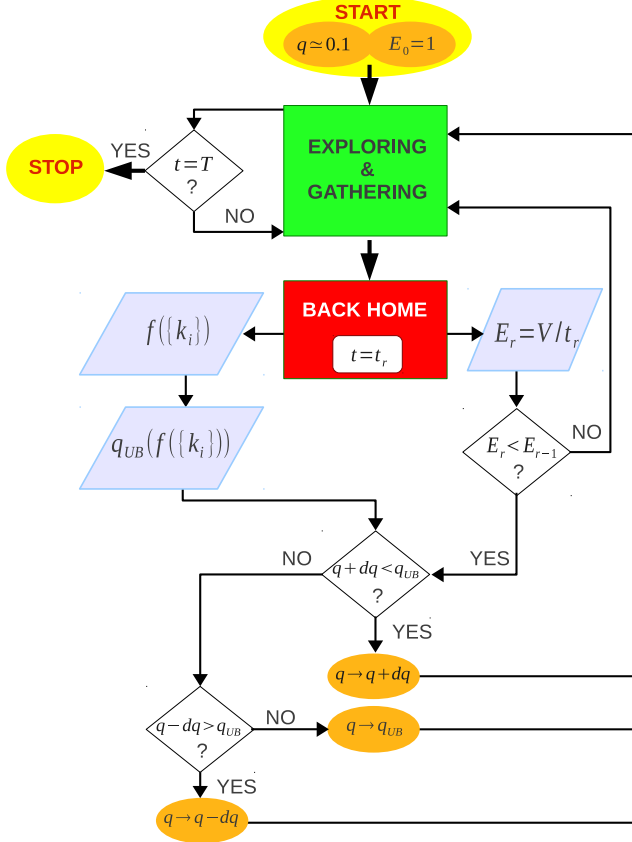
START
$q \simeq 0.1$
$E_0 = 1$

EXPLORING & GATHERING

YES
STOP
$t = T$ ?
NO

BACK HOME
$t = t_r$

$f(\{k_i\})$

$E_r = V / t_r$

$q_{UB}(f(\{k_i\}))$

$E_r < E_{r-1}$ ?
NO

YES
NO
$q + dq < q_{UB}$ ?
YES

$q \to q + dq$

$q - dq > q_{UB}$ ?
NO
$q \to q_{UB}$

YES
$q \to q - dq$